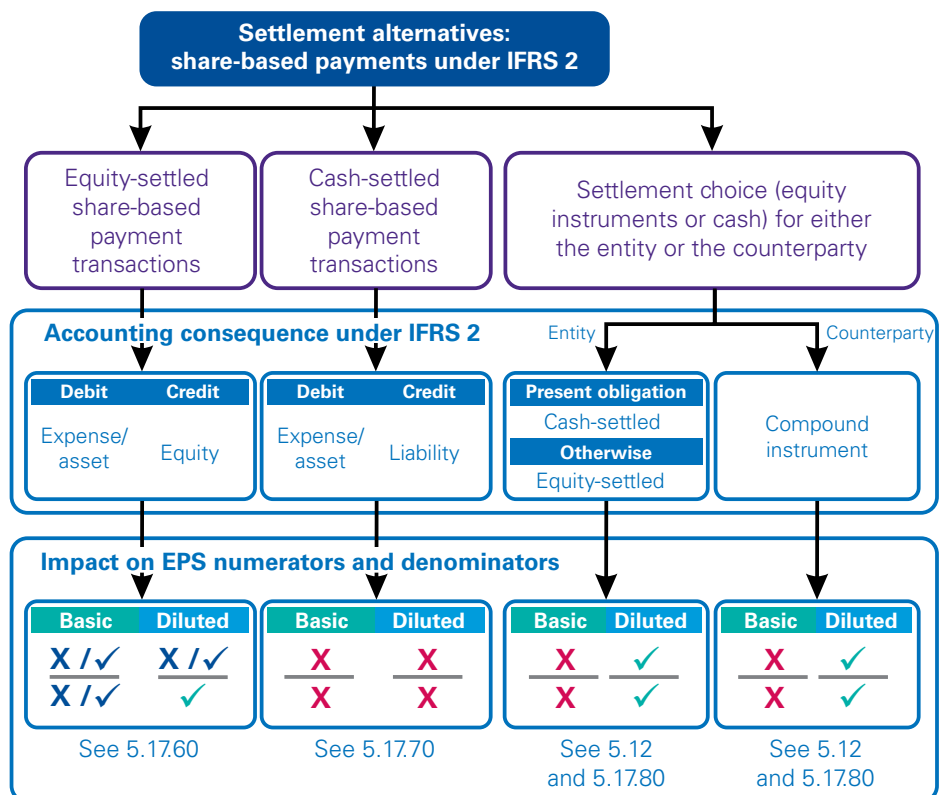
Settlement alternatives: share-based payments under IFRS 2

Equity-settled share-based payment transactions

Cash-settled share-based payment transactions

Settlement choice (equity instruments or cash) for either the entity or the counterparty

Accounting consequence under IFRS 2

Entity

Counterparty

| Debit | Credit |
|---|---|
| Expense/ asset | Equity |

| Debit | Credit |
|---|---|
| Expense/ asset | Liability |

Present obligation
Cash-settled
Otherwise
Equity-settled

Compound instrument

Impact on EPS numerators and denominators

| Basic | Diluted |
|---|---|
| X / ✓ | X / ✓ |
| X / ✓ | ✓ |

See 5.17.60

| Basic | Diluted |
|---|---|
| X | X |
| X | X |

See 5.17.70

| Basic | Diluted |
|---|---|
| X | ✓ |
| X | ✓ |

See 5.12 and 5.17.80

| Basic | Diluted |
|---|---|
| X | ✓ |
| X | ✓ |

See 5.12 and 5.17.80